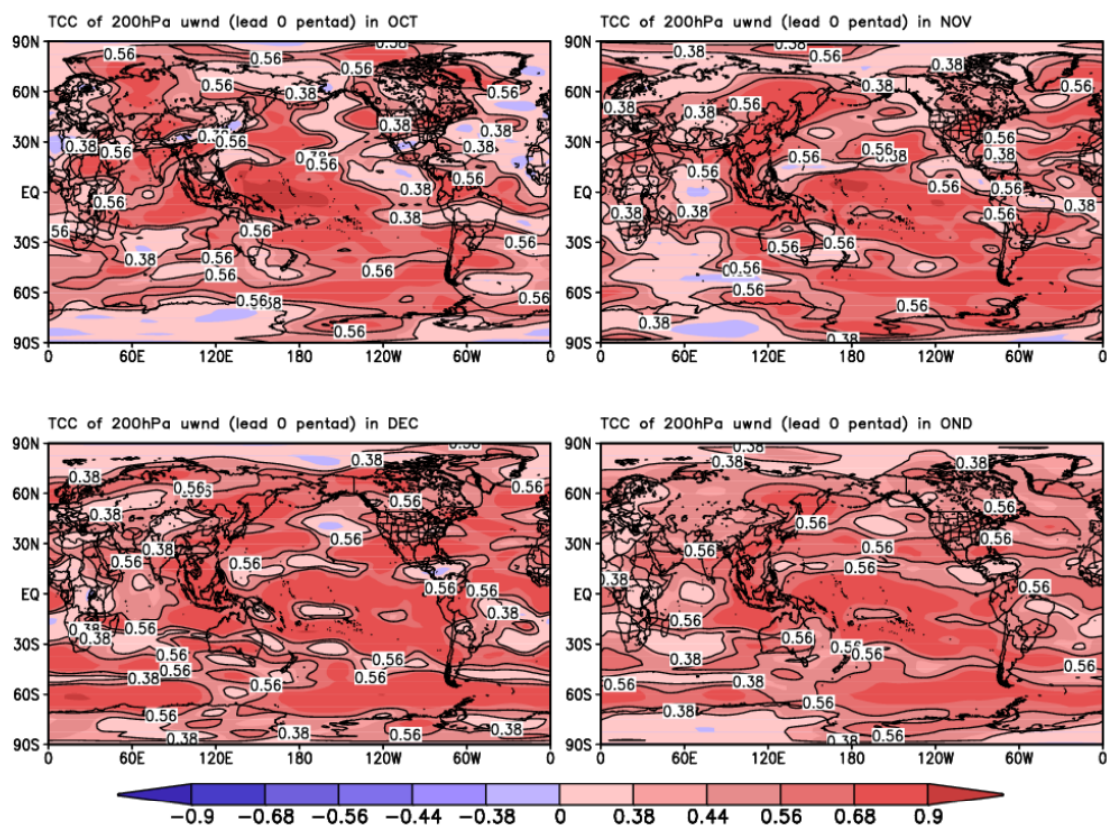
TCC of 200hPa uwnd (lead 0 pentad) in OCT

90N
60N
30N
EQ
30S
60S
90S
0 60E 120E 180 120W 60W 0

0.38 0.56 0.56 0.56 0.38 0.56 0.38 0.38 0.38 0.56 0.56 0.38 0.56 0.38 0.56 0.38 0.56 0.56 0.56 0.38 0.56 0.56 0.56 0.56 0.56 0.38 0.56

TCC of 200hPa uwnd (lead 0 pentad) in NOV

90N
60N
30N
EQ
30S
60S
90S
0 60E 120E 180 120W 60W 0

0.38 0.56 0.38 0.38 0.56 0.38 0.56 0.38 0.56 0.56 0.38 0.56 0.56 0.38 0.56 0.38 0.56 0.38 0.56 0.38 0.56 0.56 0.38 0.56 0.56 0.56 0.56 0.38 0.38

TCC of 200hPa uwnd (lead 0 pentad) in DEC

90N
60N
30N
EQ
30S
60S
90S
0 60E 120E 180 120W 60W 0

0.38 0.38 0.56 0.56 0.38 0.56 0.38 0.56 0.56 0.56 0.56 0.56 0.38 0.38 0.38 0.56 0.56 0.56 0.56 0.38 0.56 0.56 0.56 0.38 0.38 0.56 0.38

TCC of 200hPa uwnd (lead 0 pentad) in OND

90N
60N
30N
EQ
30S
60S
90S
0 60E 120E 180 120W 60W 0

0.38 0.38 0.56 0.56 0.56 0.56 0.56 0.56 0.38 0.56 0.56 0.56 0.56 0.56 0.38 0.56 0.56 0.56 0.56 0.38 0.56 0.38 0.56 0.38 0.38 0.56

−0.9 −0.68 −0.56 −0.44 −0.38 0 0.38 0.44 0.56 0.68 0.9